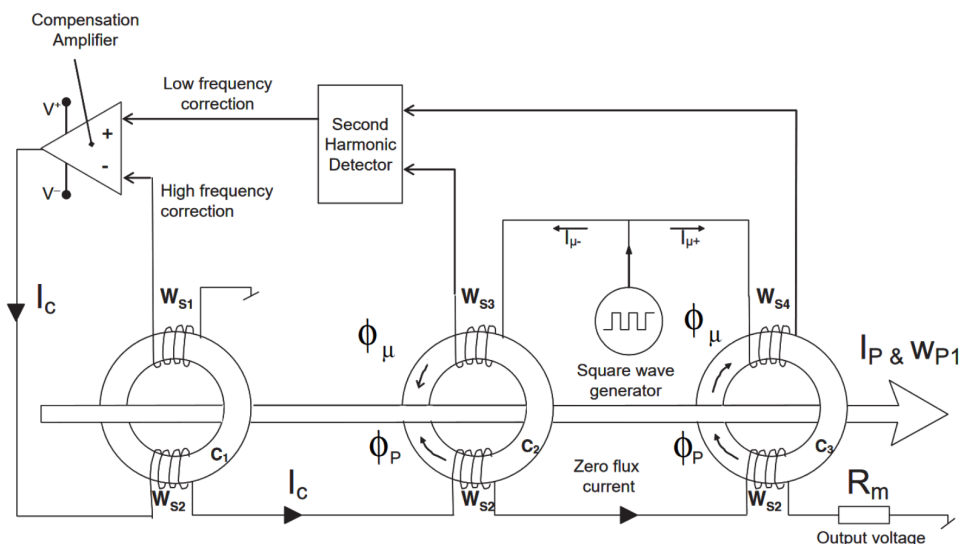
Compensation Amplifier

Low frequency correction

Second Harmonic Detector

$V^+$

+

-

$V^-$

High frequency correction

$I_{\mu-}$

$I_{\mu+}$

$I_C$

$W_{S1}$

$W_{S3}$

$\phi_\mu$

$\phi_\mu$

$W_{S4}$

$I_P$ & $W_{P1}$

Square wave generator

$c_1$

$c_2$

$c_3$

$\phi_P$

$\phi_P$

$W_{S2}$

$I_C$

$W_{S2}$

Zero flux current

$W_{S2}$

$R_m$

Output voltage